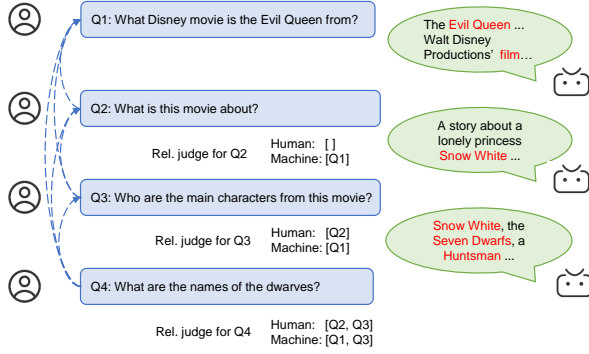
Q1: What Disney movie is the Evil Queen from?

The Evil Queen ... Walt Disney Productions' film...

Q2: What is this movie about?

Rel. judge for Q2 Human: [ ] Machine: [Q1]

A story about a lonely princess Snow White ...

Q3: Who are the main characters from this movie?

Rel. judge for Q3 Human: [Q2] Machine: [Q1]

Snow White, the Seven Dwarfs, a Huntsman ...

Q4: What are the names of the dwarves?

Rel. judge for Q4 Human: [Q2, Q3] Machine: [Q1, Q3]